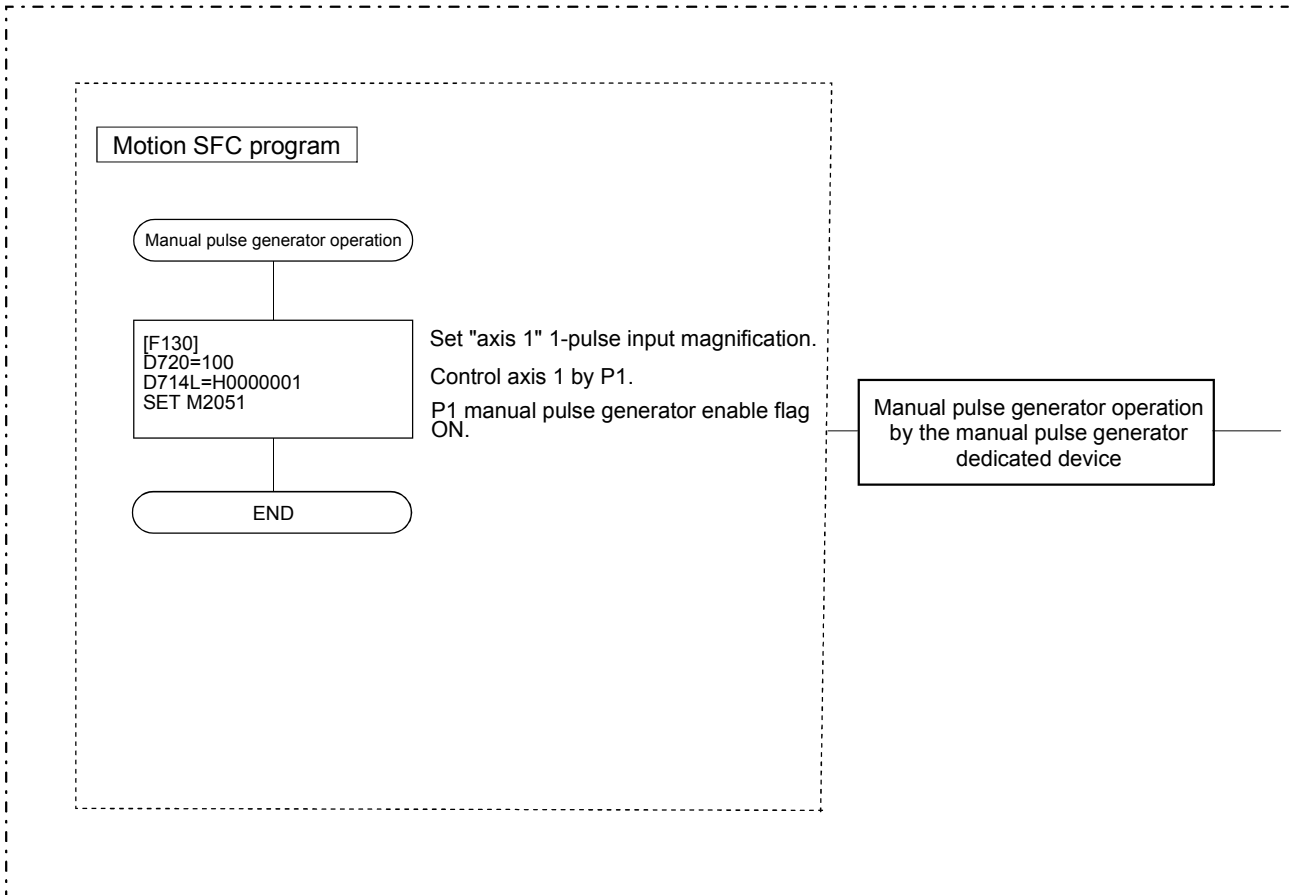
Motion SFC program

Manual pulse generator operation

[F130]
D720=100
D714L=H0000001
SET M2051

Set "axis 1" 1-pulse input magnification.

Control axis 1 by P1.

P1 manual pulse generator enable flag ON.

END

Manual pulse generator operation by the manual pulse generator dedicated device